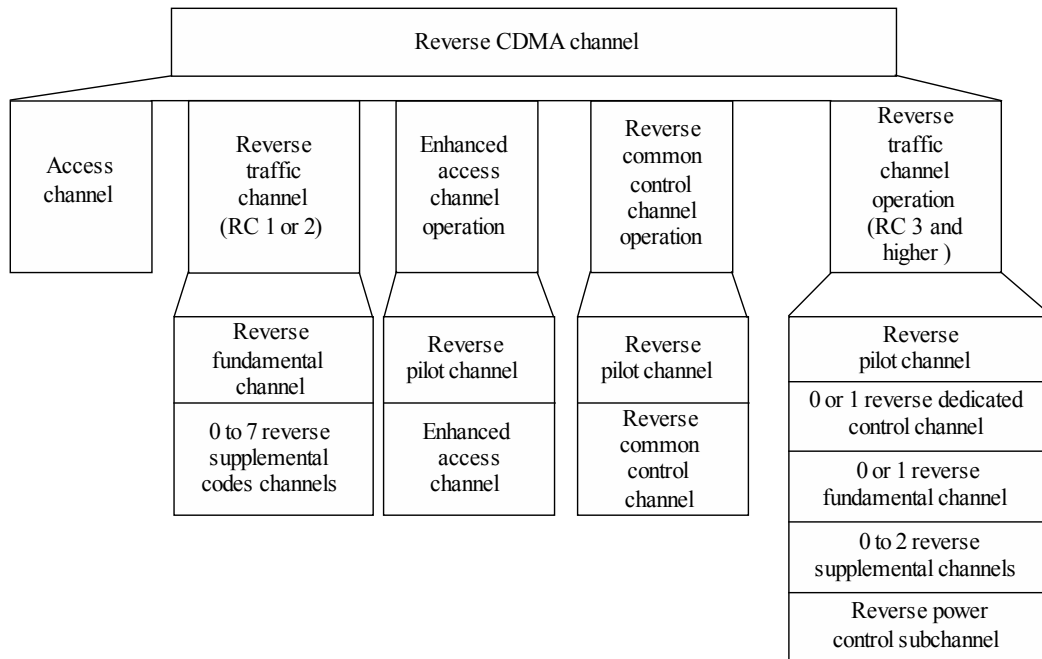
Reverse CDMA channel

Access channel

Reverse traffic channel (RC 1 or 2)

Reverse fundamental channel

0 to 7 reverse supplemental codes channels

Enhanced access channel operation

Reverse pilot channel

Enhanced access channel

Reverse common control channel operation

Reverse pilot channel

Reverse common control channel

Reverse traffic channel operation (RC 3 and higher )

Reverse pilot channel

0 or 1 reverse dedicated control channel

0 or 1 reverse fundamental channel

0 to 2 reverse supplemental channels

Reverse power control subchannel